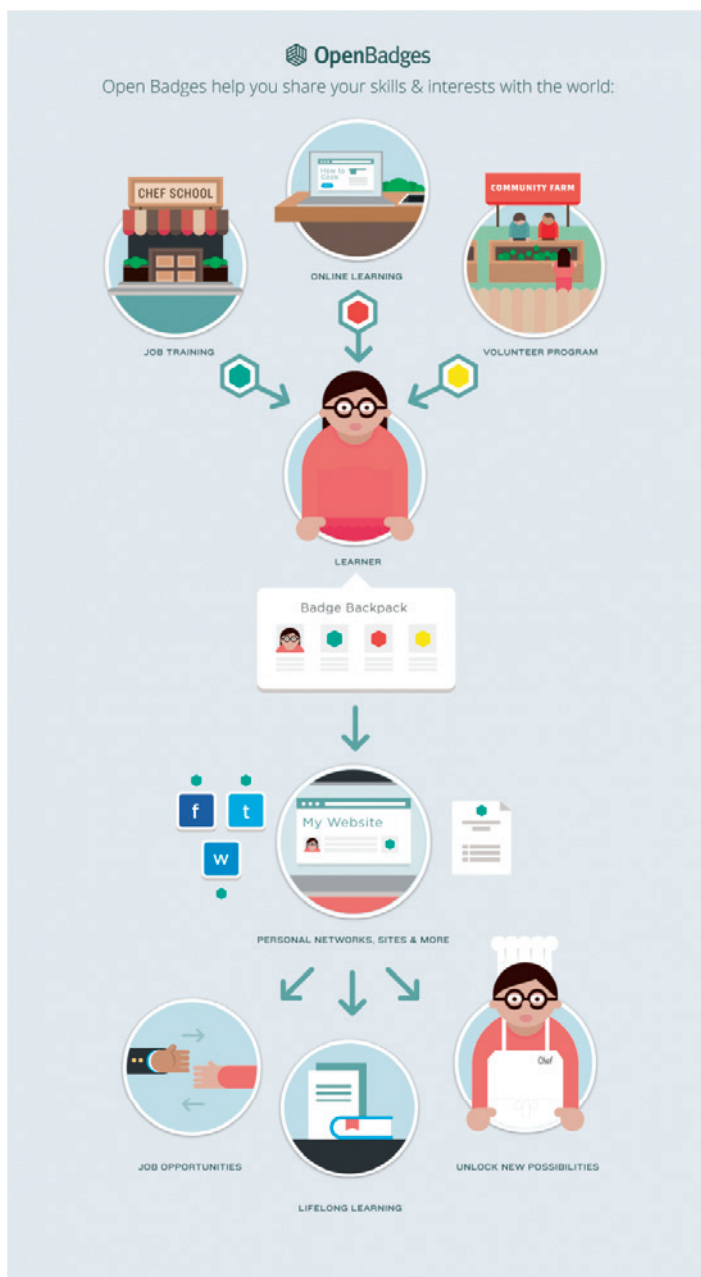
OpenBadges

Open Badges help you share your skills & interests with the world:

CHEF SCHOOL

How to Cook

COMMUNITY FARM

ONLINE LEARNING

JOB TRAINING

VOLUNTEER PROGRAM

LEARNER

Badge Backpack

f

t

W

My Website

PERSONAL NETWORKS, SITES & MORE

Chef

JOB OPPORTUNITIES

LIFELONG LEARNING

UNLOCK NEW POSSIBILITIES